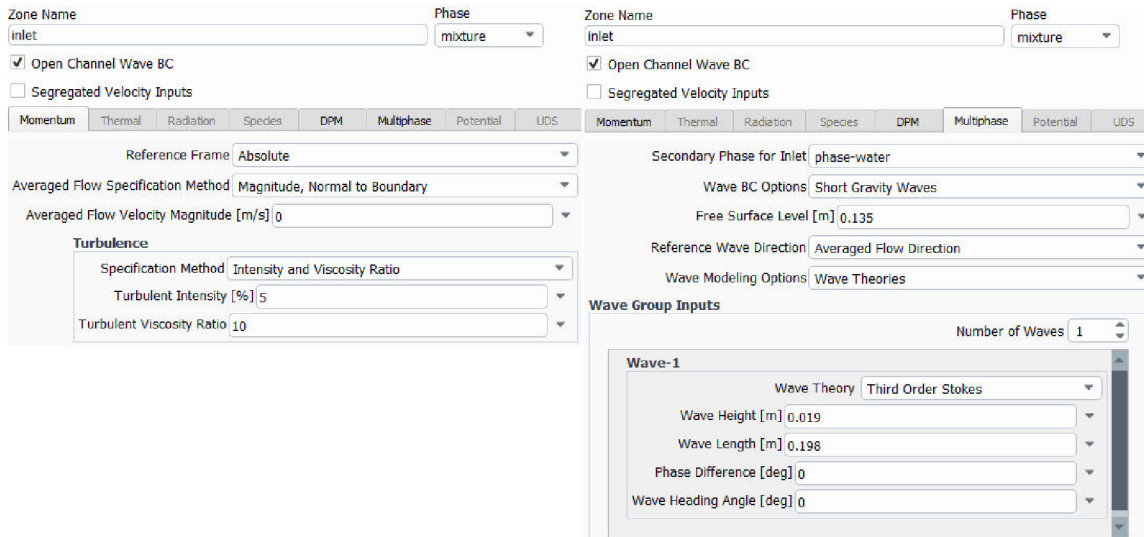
Zone Name
inlet
Phase
mixture
Open Channel Wave BC
Segregated Velocity Inputs
Momentum | Thermal | Radiation | Species | DPM | Multiphase | Potential | UDS
Reference Frame Absolute
Averaged Flow Specification Method Magnitude, Normal to Boundary
Averaged Flow Velocity Magnitude [m/s] 0
Turbulence
Specification Method Intensity and Viscosity Ratio
Turbulent Intensity [%] 5
Turbulent Viscosity Ratio 10

Zone Name
inlet
Phase
mixture
Open Channel Wave BC
Segregated Velocity Inputs
Momentum | Thermal | Radiation | Species | DPM | Multiphase | Potential | UDS
Secondary Phase for Inlet phase-water
Wave BC Options Short Gravity Waves
Free Surface Level [m] 0.135
Reference Wave Direction Averaged Flow Direction
Wave Modeling Options Wave Theories
Wave Group Inputs
Number of Waves 1
Wave-1
Wave Theory Third Order Stokes
Wave Height [m] 0.019
Wave Length [m] 0.198
Phase Difference [deg] 0
Wave Heading Angle [deg] 0